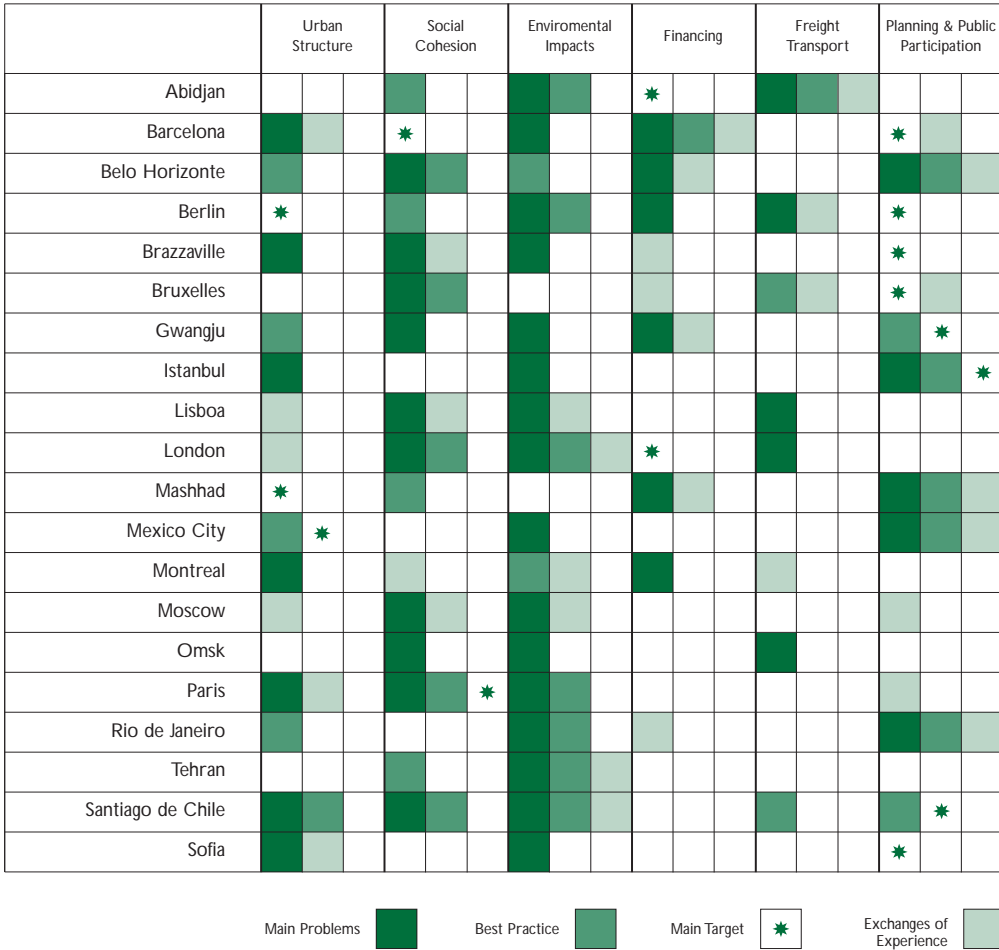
| | Urban Structure | Social Cohesion | Enviromental Impacts | Financing | Freight Transport | Planning & Public Participation |
|---|---|---|---|---|---|---|
| Abidjan | | | | | | |
| Barcelona | | | | | | |
| Belo Horizonte | | | | | | |
| Berlin | | | | | | |
| Brazzaville | | | | | | |
| Bruxelles | | | | | | |
| Gwangju | | | | | | |
| Istanbul | | | | | | |
| Lisboa | | | | | | |
| London | | | | | | |
| Mashhad | | | | | | |
| Mexico City | | | | | | |
| Montreal | | | | | | |
| Moscow | | | | | | |
| Omsk | | | | | | |
| Paris | | | | | | |
| Rio de Janeiro | | | | | | |
| Tehran | | | | | | |
| Santiago de Chile | | | | | | |
| Sofia | | | | | | |

Main Problems
Best Practice
Main Target
Exchanges of Experience